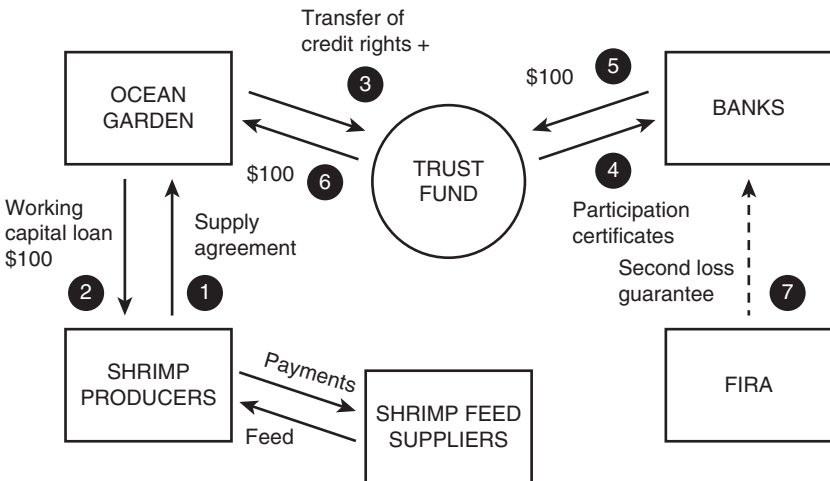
Transfer of credit rights +

3

OCEAN GARDEN

$100

5

BANKS

$100

6

TRUST FUND

4

Working capital loan $100

Supply agreement

Participation certificates

2

1

Second loss guarantee

7

SHRIMP PRODUCERS

Payments

Feed

SHRIMP FEED SUPPLIERS

FIRA